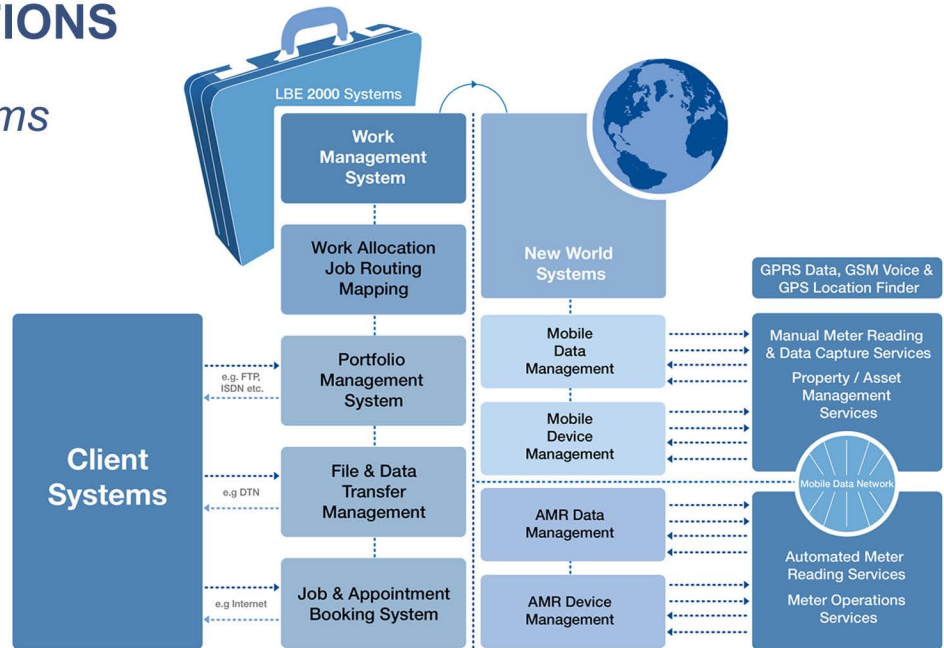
IONS

ms

LBE 2000 Systems

Work Management System

Work Allocation Job Routing Mapping

Portfolio Management System

File & Data Transfer Management

Job & Appointment Booking System

New World Systems

Mobile Data Management

Mobile Device Management

AMR Data Management

AMR Device Management

GPRS Data, GSM Voice & GPS Location Finder

Manual Meter Reading & Data Capture Services

Property / Asset Management Services

Mobile Data Network

Automated Meter Reading Services

Meter Operations Services

Client Systems

e.g. FTP, ISDN etc.

e.g DTN

e.g Internet